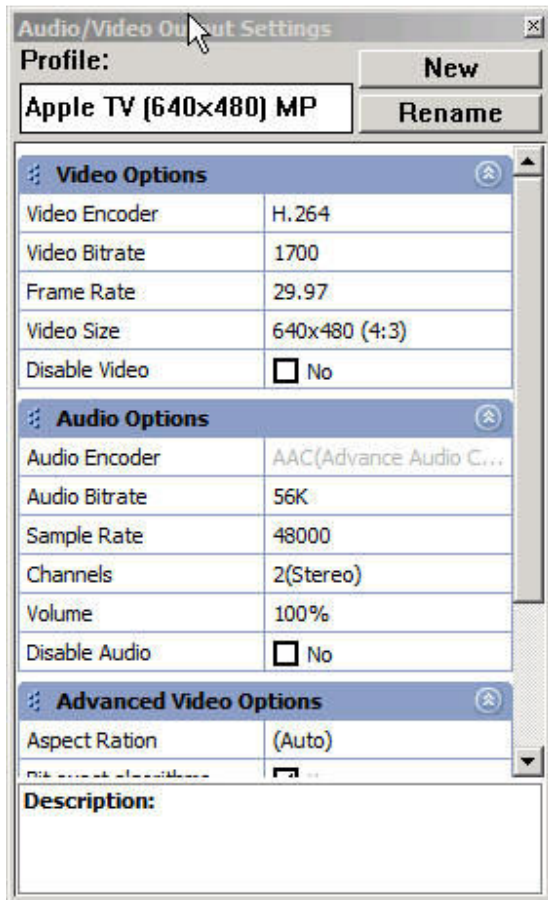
Audio/Video Ou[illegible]ut Settings

Profile:

New

Apple TV (640x480) MP

Rename

Video Options

| | |
|---|---|
| Video Encoder | H.264 |
| Video Bitrate | 1700 |
| Frame Rate | 29.97 |
| Video Size | 640x480 (4:3) |
| Disable Video | No |

Audio Options

| | |
|---|---|
| Audio Encoder | AAC(Advance Audio C... |
| Audio Bitrate | 56K |
| Sample Rate | 48000 |
| Channels | 2(Stereo) |
| Volume | 100% |
| Disable Audio | No |

Advanced Video Options

| | |
|---|---|
| Aspect Ration | (Auto) |
| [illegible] | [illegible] |

Description: